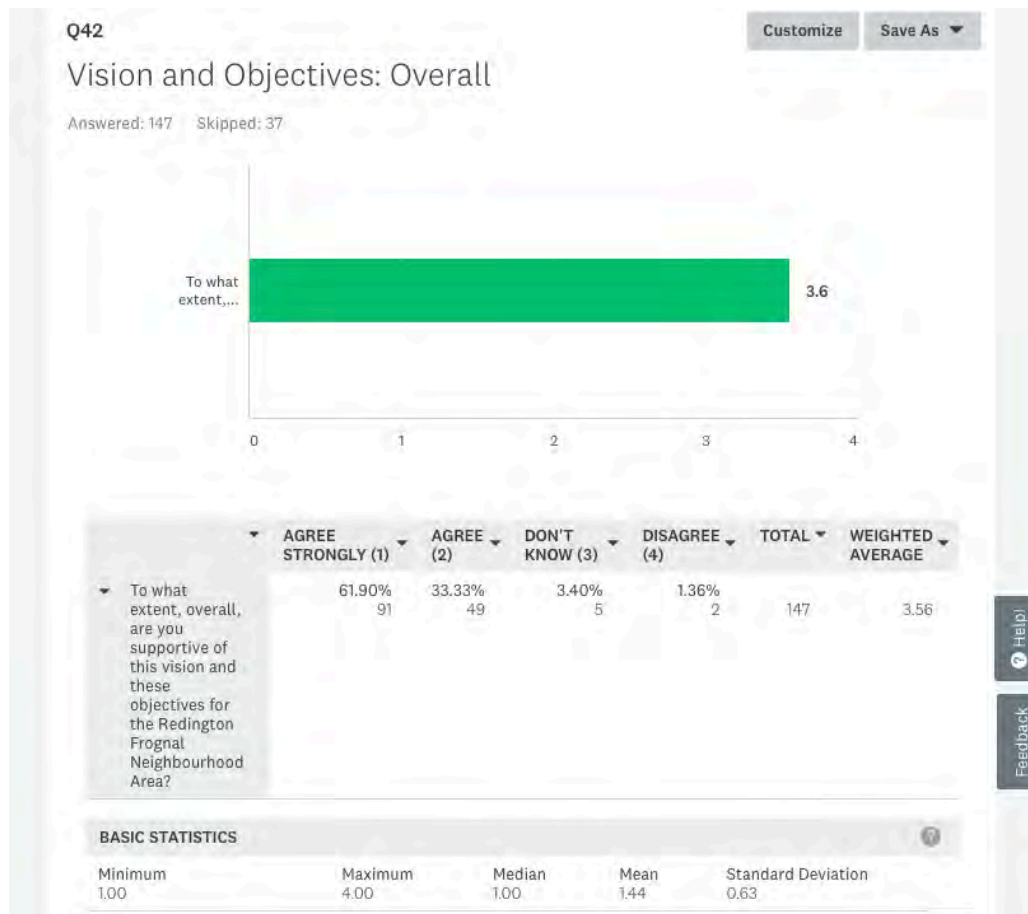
Q42

Customize Save As

Vision and Objectives: Overall

Answered: 147 Skipped: 37

To what extent,...

3.6

0 1 2 3 4

| | AGREE STRONGLY (1) | AGREE (2) | DON'T KNOW (3) | DISAGREE (4) | TOTAL | WEIGHTED AVERAGE |
|---|---|---|---|---|---|---|
| To what extent, overall, are you supportive of this vision and these objectives for the Redington Frognal Neighbourhood Area? | 61.90% 91 | 33.33% 49 | 3.40% 5 | 1.36% 2 | 147 | 3.56 |

BASIC STATISTICS

| Minimum | Maximum | Median | Mean | Standard Deviation |
|---|---|---|---|---|
| 1.00 | 4.00 | 1.00 | 1.44 | 0.63 |

Help!

Feedback